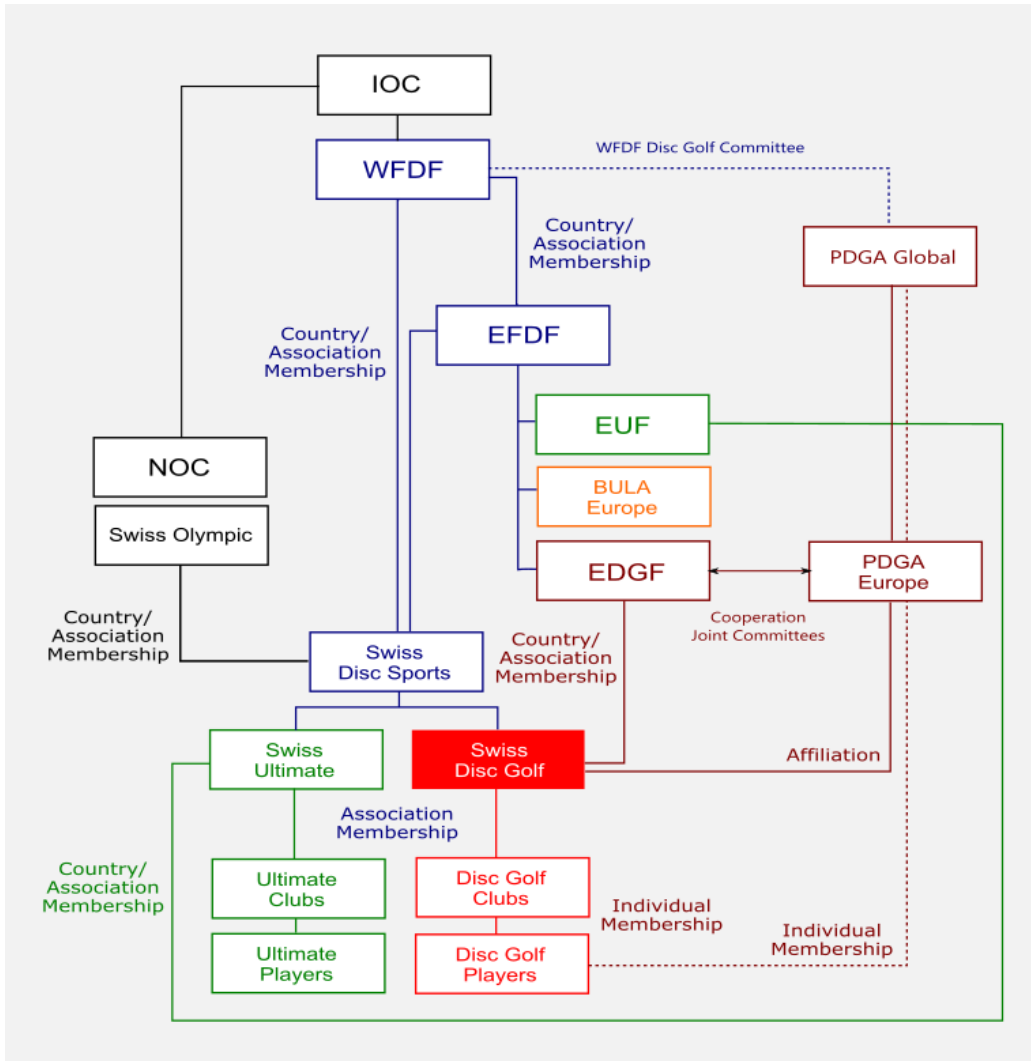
IOC

WFDF

WFDF Disc Golf Committee

Country/ Association Membership

PDGA Global

Country/ Association Membership

EFDF

EUF

NOC

BULA Europe

Swiss Olympic

EDGF

PDGA Europe

Cooperation Joint Committees

Country/ Association Membership

Swiss Disc Sports

Country/ Association Membership

Swiss Ultimate

Swiss Disc Golf

Affiliation

Association Membership

Country/ Association Membership

Ultimate Clubs

Disc Golf Clubs

Individual Membership

Individual Membership

Ultimate Players

Disc Golf Players